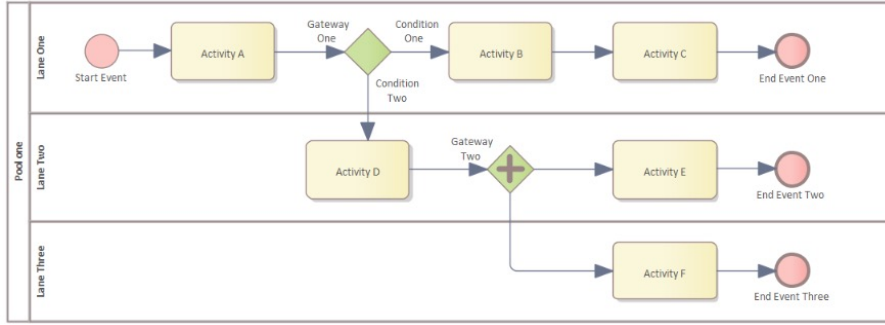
Pool one

Lane One

Start Event

Activity A

Gateway One

Condition One

Activity B

Activity C

End Event One

Condition Two

Lane Two

Activity D

Gateway Two

Activity E

End Event Two

Lane Three

Activity F

End Event Three